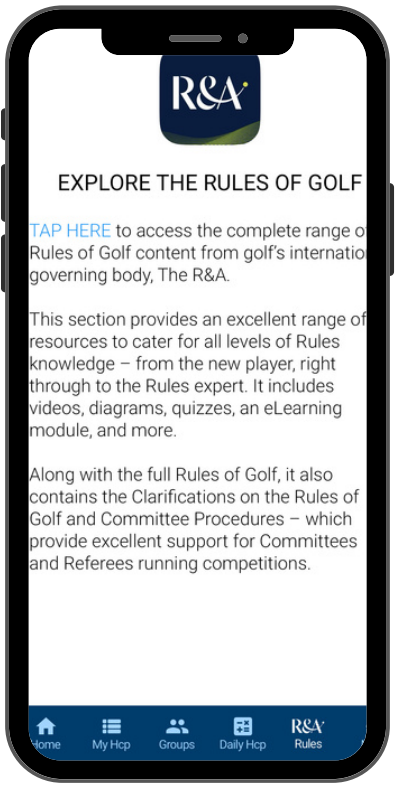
R&A

EXPLORE THE RULES OF GOLF

TAP HERE to access the complete range of Rules of Golf content from golf's internation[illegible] governing body, The R&A.

This section provides an excellent range of resources to cater for all levels of Rules knowledge – from the new player, right through to the Rules expert. It includes videos, diagrams, quizzes, an eLearning module, and more.

Along with the full Rules of Golf, it also contains the Clarifications on the Rules of Golf and Committee Procedures – which provide excellent support for Committees and Referees running competitions.

Home My Hcp Groups Daily Hcp R&A Rules